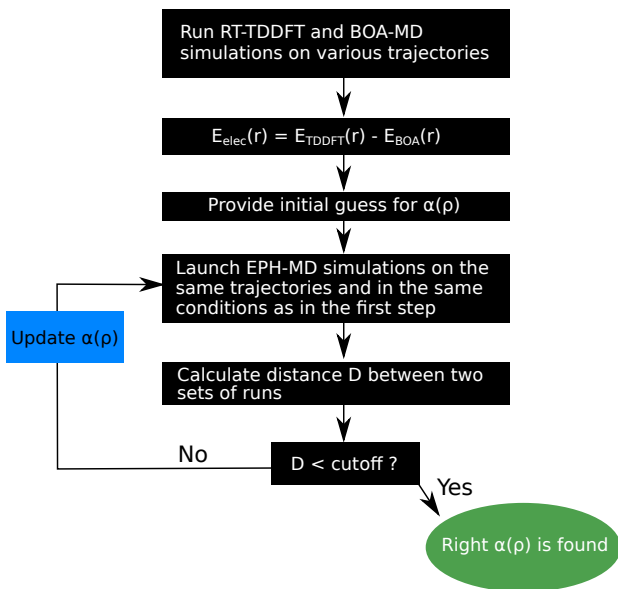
Run RT-TDDFT and BOA-MD simulations on various trajectories

$E_{elec}(r) = E_{TDDFT}(r) - E_{BOA}(r)$

Provide initial guess for α(ρ)

Launch EPH-MD simulations on the same trajectories and in the same conditions as in the first step

Update α(ρ)

Calculate distance D between two sets of runs

No

D < cutoff ?

Yes

Right α(ρ) is found